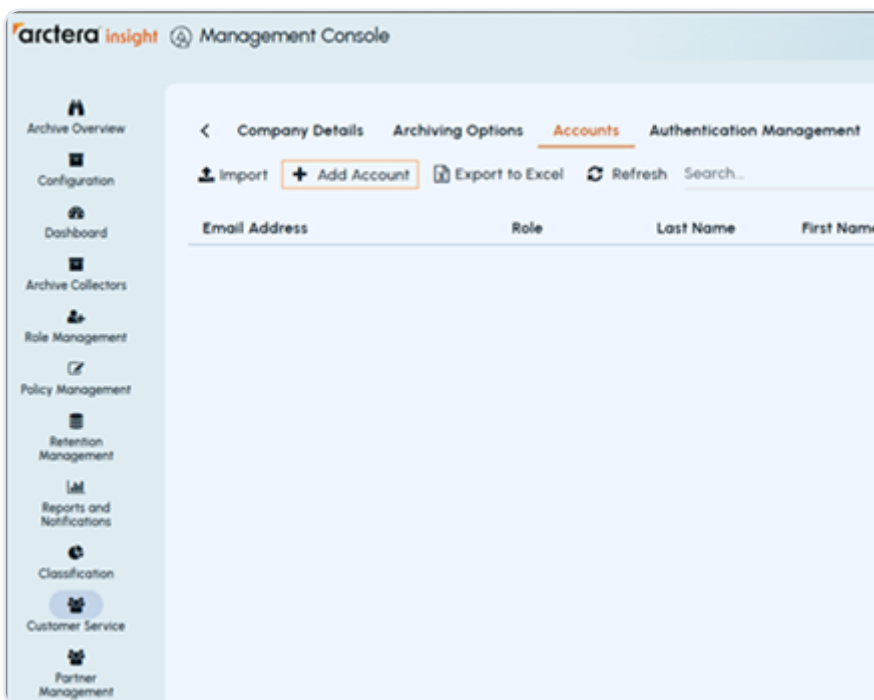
arctera insight Management Console

Archive Overview
Configuration
Dashboard
Archive Collectors
Role Management
Policy Management
Retention Management
Reports and Notifications
Classification
Customer Service
Partner Management

< Company Details Archiving Options Accounts Authentication Management

Import + Add Account Export to Excel Refresh Search...

| Email Address | Role | Last Name | First Nam |
|---|---|---|---|